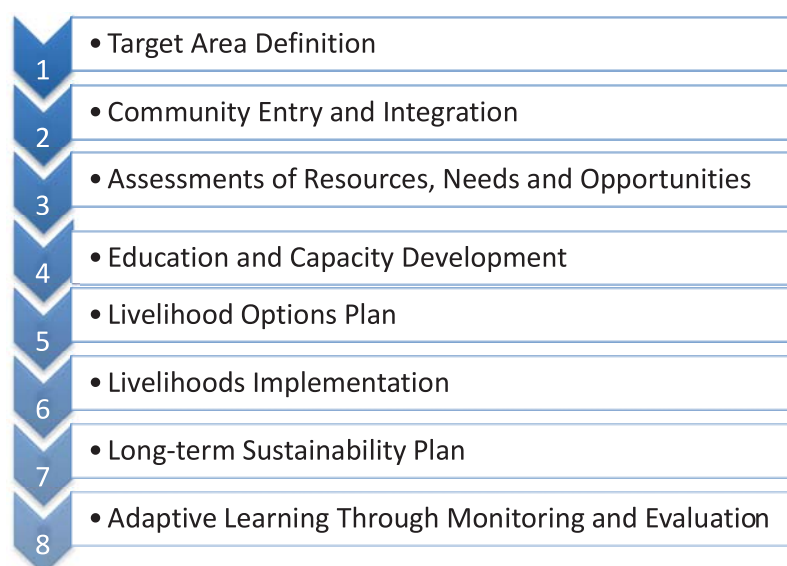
1
• Target Area Definition

2
• Community Entry and Integration

3
• Assessments of Resources, Needs and Opportunities

4
• Education and Capacity Development

5
• Livelihood Options Plan

6
• Livelihoods Implementation

7
• Long-term Sustainability Plan

8
• Adaptive Learning Through Monitoring and Evaluation